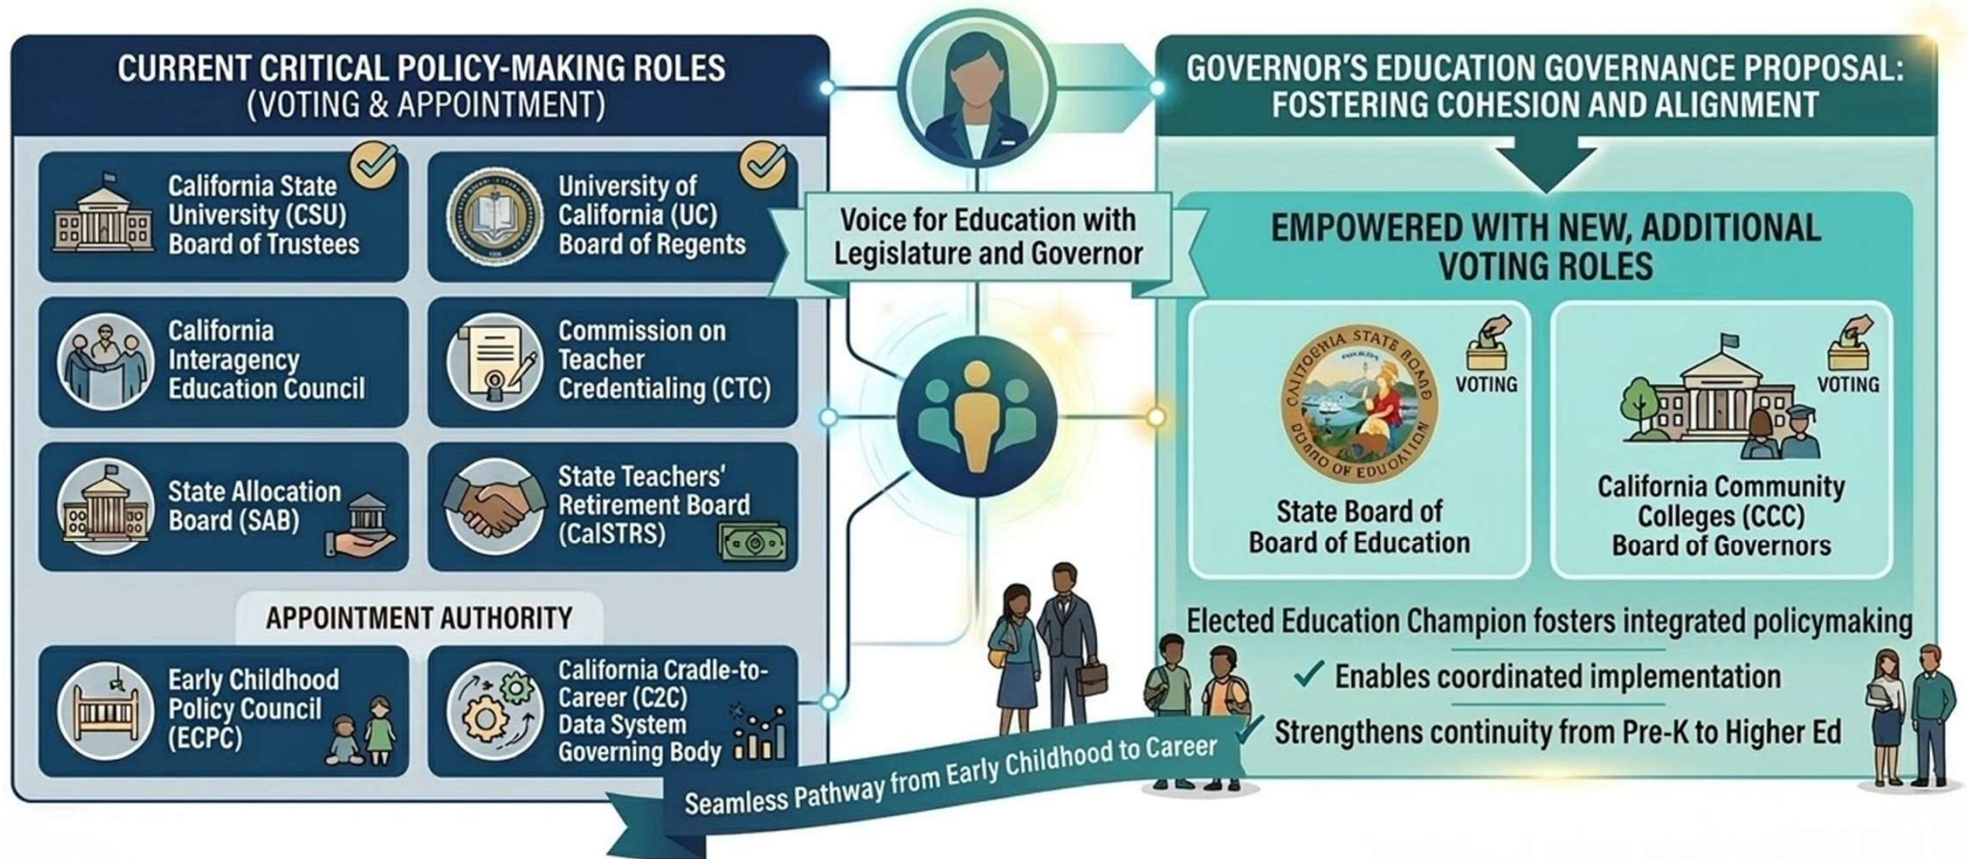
CURRENT CRITICAL POLICY-MAKING ROLES
(VOTING & APPOINTMENT)

California State University (CSU) Board of Trustees

University of California (UC) Board of Regents

California Interagency Education Council

Commission on Teacher Credentialing (CTC)

State Allocation Board (SAB)

State Teachers' Retirement Board (CalSTRS)

APPOINTMENT AUTHORITY

Early Childhood Policy Council (ECPC)

California Cradle-to-Career (C2C) Data System Governing Body

Voice for Education with Legislature and Governor

Seamless Pathway from Early Childhood to Career

GOVERNOR'S EDUCATION GOVERNANCE PROPOSAL: FOSTERING COHESION AND ALIGNMENT

EMPOWERED WITH NEW, ADDITIONAL VOTING ROLES

CALIFORNIA STATE BOARD OF EDUCATION

VOTING

State Board of Board of Education

VOTING

California Community Colleges (CCC) Board of Governors

Elected Education Champion fosters integrated policymaking

✓ Enables coordinated implementation

✓ Strengthens continuity from Pre-K to Higher Ed